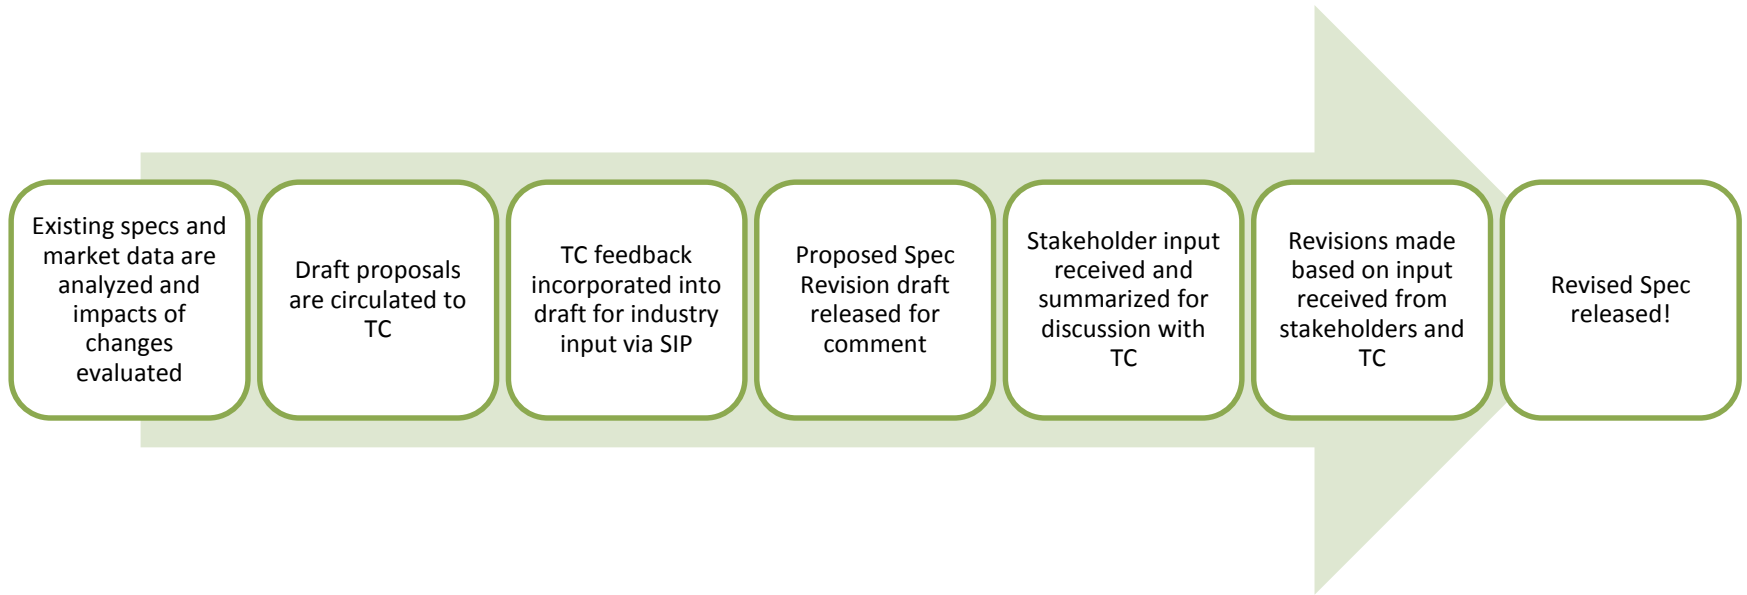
Existing specs and market data are analyzed and impacts of changes evaluated

Draft proposals are circulated to TC

TC feedback incorporated into draft for industry input via SIP

Proposed Spec Revision draft released for comment

Stakeholder input received and summarized for discussion with TC

Revisions made based on input received from stakeholders and TC

Revised Spec released!